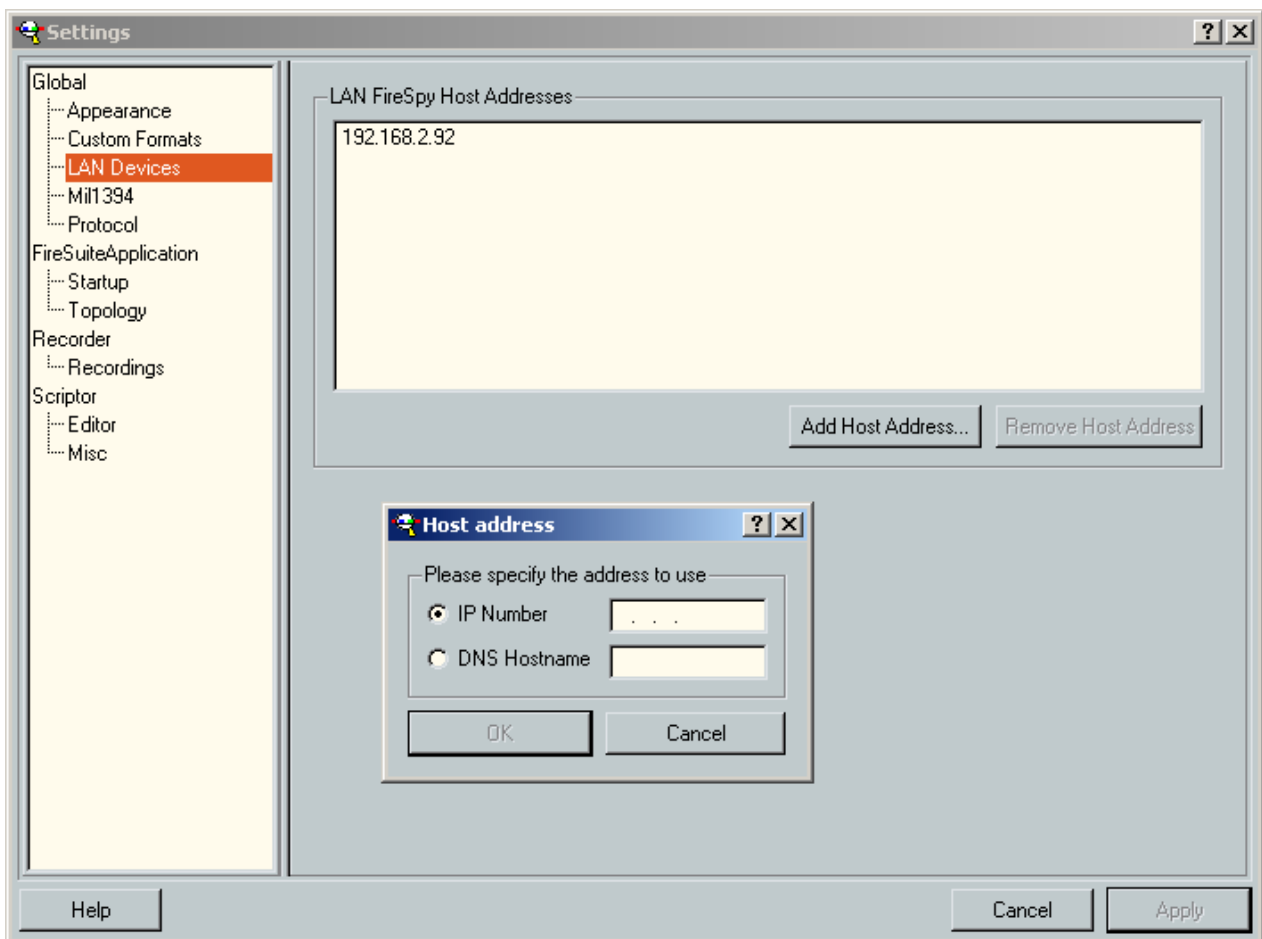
Settings ? X

Global
Appearance
Custom Formats
LAN Devices
Mil1394
Protocol
FireSuiteApplication
Startup
Topology
Recorder
Recordings
Scriptor
Editor
Misc

LAN FireSpy Host Addresses
192.168.2.92

Add Host Address... Remove Host Address

Host address ? X
Please specify the address to use
IP Number . . .
DNS Hostname
OK Cancel

Help Cancel Apply